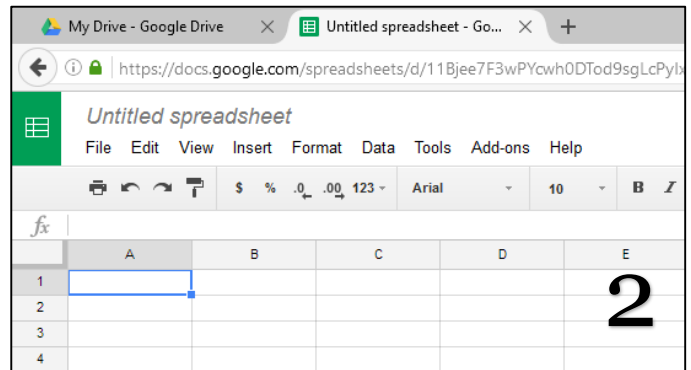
My Drive - Google Drive ×
Untitled spreadsheet - Go... ×
+

https://docs.google.com/spreadsheets/d/11Bjee7F3wPYcwh0DTod9sgLcPylx

Untitled spreadsheet
File Edit View Insert Format Data Tools Add-ons Help

$ % .0 .00 123 Arial 10 B I

fx

| | A | B | C | D | E |
|---|---|---|---|---|---|
| 1 | | | | | |
| 2 | | | | | |
| 3 | | | | | |
| 4 | | | | | |

2